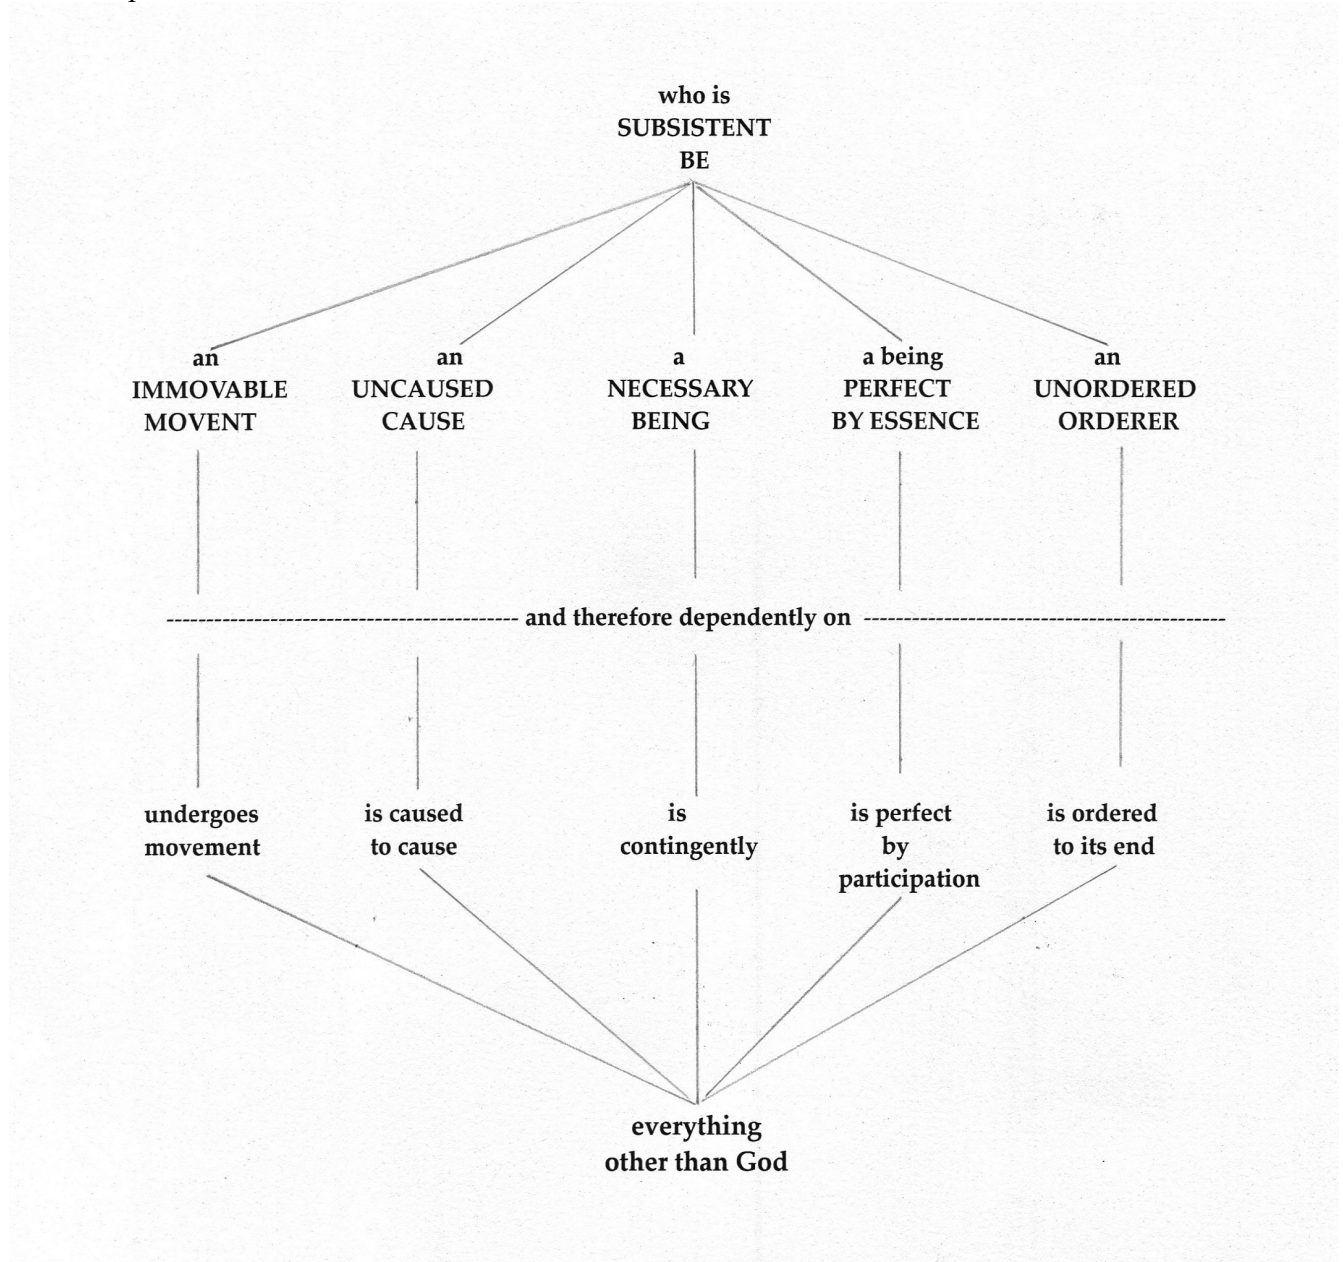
who is
SUBSISTENT
BE

an
IMMOVABLE
MOVENT

an
UNCAUSED
CAUSE

a
NECESSARY
BEING

a being
PERFECT
BY ESSENCE

an
UNORDERED
ORDERER

------------------------------------------- and therefore dependently on -------------------------------------------

undergoes
movement

is caused
to cause

is
contingently

is perfect
by
participation

is ordered
to its end

everything
other than God